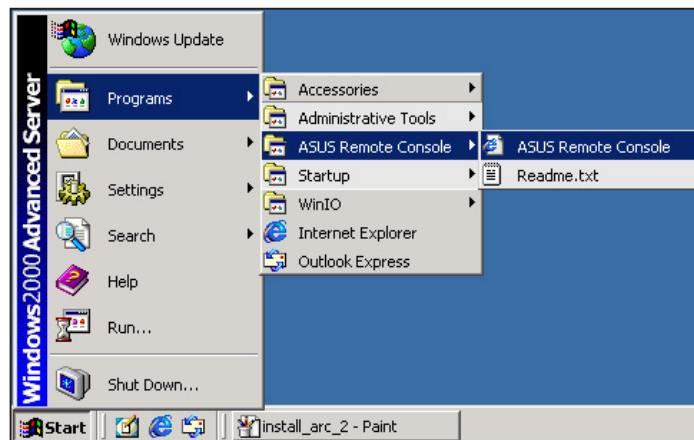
Windows2000 Advanced Server

Windows Update

Programs

Documents

Settings

Search

Help

Run...

Shut Down...

Accessories

Administrative Tools

ASUS Remote Console

Startup

WinIO

Internet Explorer

Outlook Express

ASUS Remote Console

Readme.txt

Start

install_arc_2 - Paint